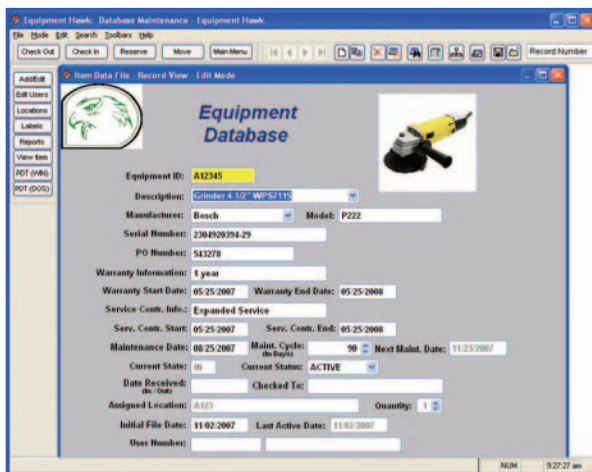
Equipment Hawk: Database Maintenance - Equipment Hawk

File Mode Edit Search Toolbars Help

Check Out | Check In | Reserve | Move | Main Menu

Record Number

Add/Edit
Edit Users
Locations
Labels
Reports
View Item
PDT (WIN)
PDT (DOS)

Item Data File - Record View - Edit Mode

Equipment Database

Equipment ID: A12345

Description: Grinder 4-1/2" WPS7115

Manufacturer: Bosch

Model: P222

Serial Number: 2304920394-29

PO Number: 543278

Warranty Information: 1 year

Warranty Start Date: 05/25/2007

Warranty End Date: 05/25/2008

Service Contr. Info.: Expanded Service

Serv. Contr. Start: 05/25/2007

Serv. Contr. End: 05/25/2008

Maintenance Date: 08/25/2007

Maint. Cycle: (in Days) 90

Next Maint. Date: 11/23/2007

Current State: IN

Current Status: ACTIVE

Date Received: (In / Out)

Checked To:

Assigned Location: A123

Quantity: 1

Initial File Date: 11/02/2007

Last Active Date: 11/02/2007

User Number:

NUM

9:27:27 am